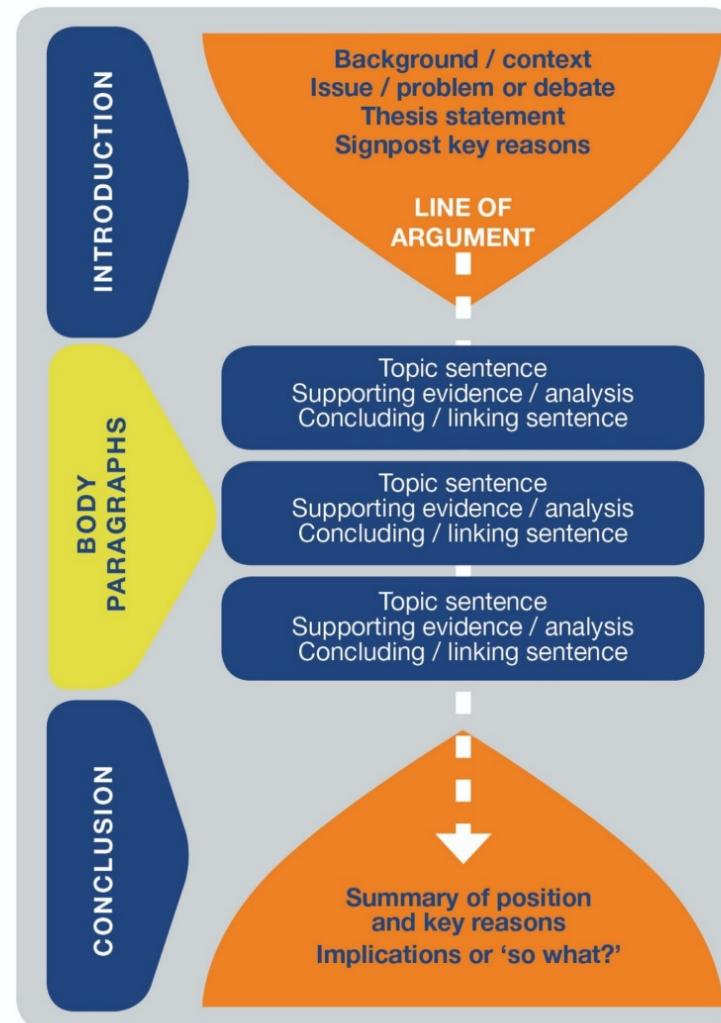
INTRODUCTION

Background / context
Issue / problem or debate
Thesis statement
Signpost key reasons

LINE OF ARGUMENT

BODY PARAGRAPHS

Topic sentence
Supporting evidence / analysis
Concluding / linking sentence

Topic sentence
Supporting evidence / analysis
Concluding / linking sentence

Topic sentence
Supporting evidence / analysis
Concluding / linking sentence

CONCLUSION

Summary of position and key reasons
Implications or 'so what?'